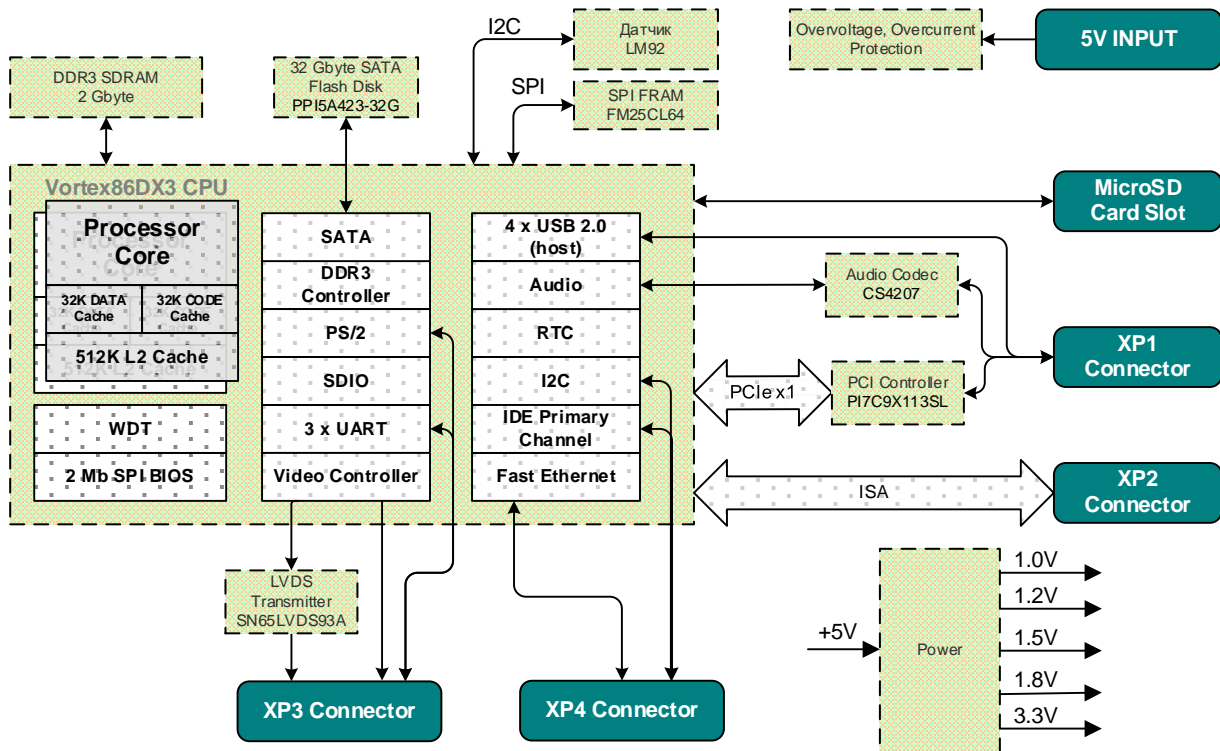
I2C

Датчик LM92

Overvoltage, Overcurrent Protection

5V INPUT

DDR3 SDRAM 2 Gbyte

32 Gbyte SATA Flash Disk PPI5A423-32G

SPI

SPI FRAM FM25CL64

Vortex86DX3 CPU

MicroSD Card Slot

Processor Core

32K DATA Cache

32K CODE Cache

512K L2 Cache

WDT

2 Mb SPI BIOS

SATA

DDR3 Controller

PS/2

SDIO

3 x UART

Video Controller

4 x USB 2.0 (host)

Audio

RTC

I2C

IDE Primary Channel

Fast Ethernet

Audio Codec CS4207

XP1 Connector

PCIe x1

PCI Controller PI7C9X113SL

ISA

XP2 Connector

LVDS Transmitter SN65LVDS93A

XP3 Connector

XP4 Connector

+5V

Power

1.0V

1.2V

1.5V

1.8V

3.3V